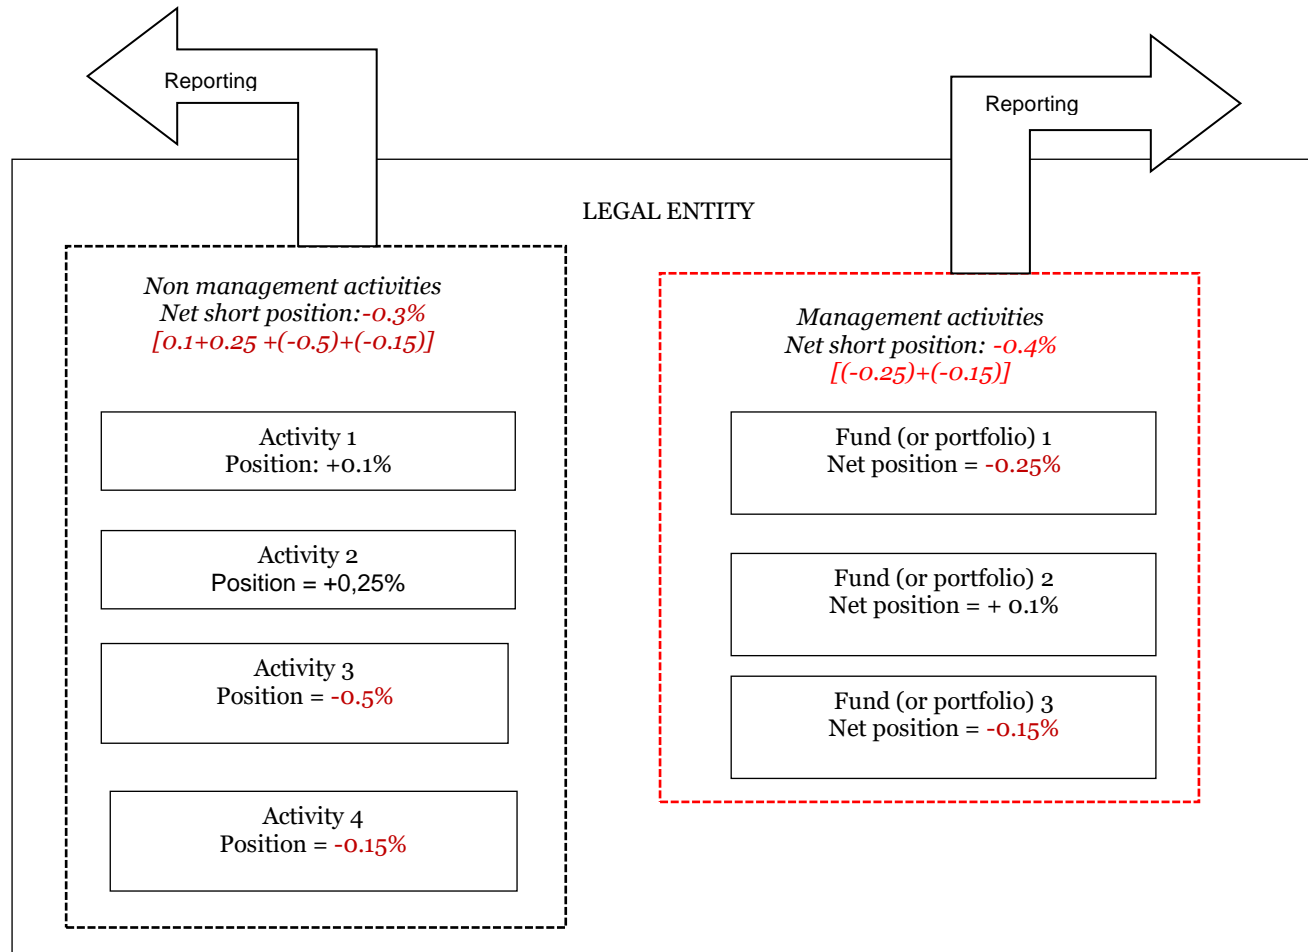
Reporting

Reporting

LEGAL ENTITY

*Non management activities*
*Net short position:-0.3%*
*[0.1+0.25 +(-0.5)+(-0.15)]*

Activity 1
Position: +0.1%

Activity 2
Position = +0,25%

Activity 3
Position = -0.5%

Activity 4
Position = -0.15%

*Management activities*
*Net short position: -0.4%*
*[(-0.25)+(-0.15)]*

Fund (or portfolio) 1
Net position = -0.25%

Fund (or portfolio) 2
Net position = + 0.1%

Fund (or portfolio) 3
Net position = -0.15%